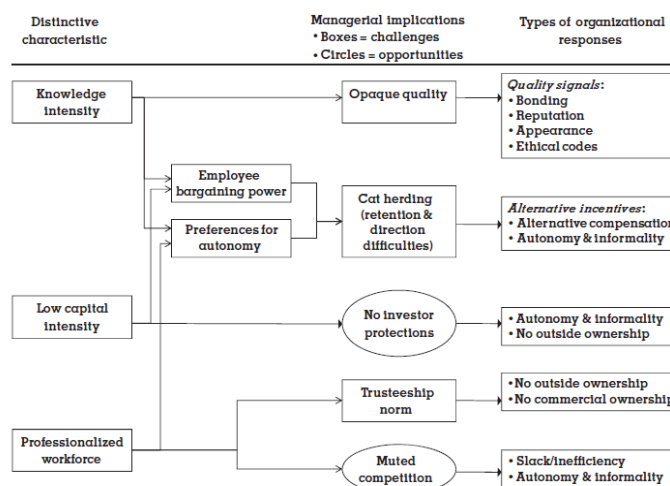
Distinctive characteristic

Managerial implications
• Boxes = challenges
• Circles = opportunities

Types of organizational responses

Knowledge intensity

Opaque quality

Quality signals:
• Bonding
• Reputation
• Appearance
• Ethical codes

Employee bargaining power

Preferences for autonomy

Cat herding (retention & direction difficulties)

Alternative incentives:
• Alternative compensation
• Autonomy & informality

Low capital intensity

No investor protections

• Autonomy & informality
• No outside ownership

Trusteeship norm

• No outside ownership
• No commercial ownership

Professionalized workforce

Muted competition

• Slack/inefficiency
• Autonomy & informality